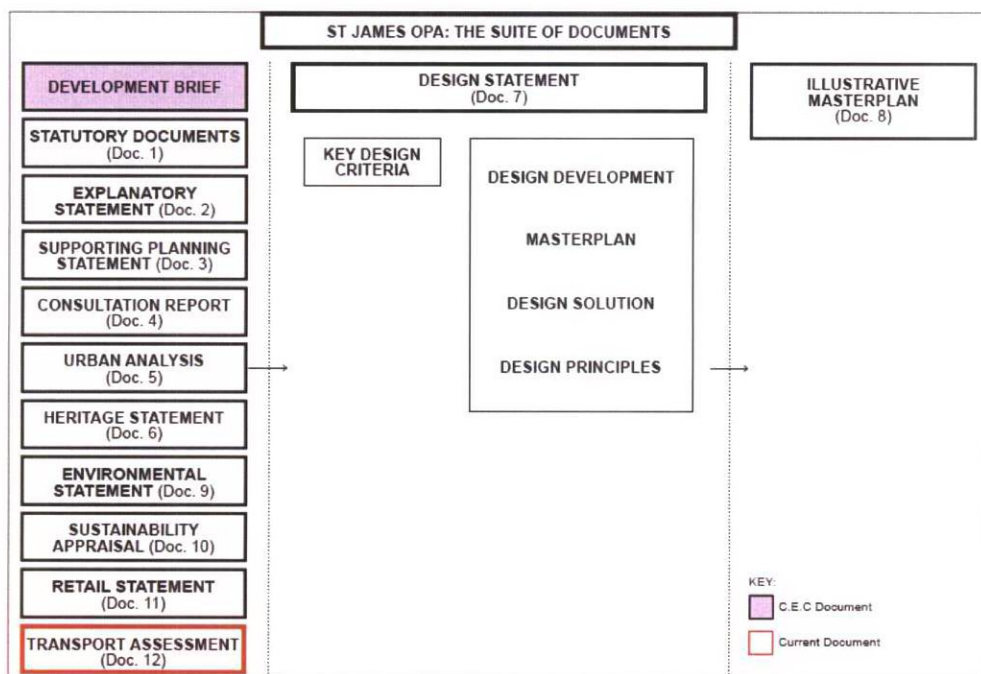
ST JAMES OPA: THE SUITE OF DOCUMENTS

DEVELOPMENT BRIEF

STATUTORY DOCUMENTS (Doc. 1)

EXPLANATORY STATEMENT (Doc. 2)

SUPPORTING PLANNING STATEMENT (Doc. 3)

CONSULTATION REPORT (Doc. 4)

URBAN ANALYSIS (Doc. 5)

HERITAGE STATEMENT (Doc. 6)

ENVIRONMENTAL STATEMENT (Doc. 9)

SUSTAINABILITY APPRAISAL (Doc. 10)

RETAIL STATEMENT (Doc. 11)

TRANSPORT ASSESSMENT (Doc. 12)

DESIGN STATEMENT (Doc. 7)

KEY DESIGN CRITERIA

DESIGN DEVELOPMENT

MASTERPLAN

DESIGN SOLUTION

DESIGN PRINCIPLES

ILLUSTRATIVE MASTERPLAN (Doc. 8)

KEY:

C.E.C Document

Current Document